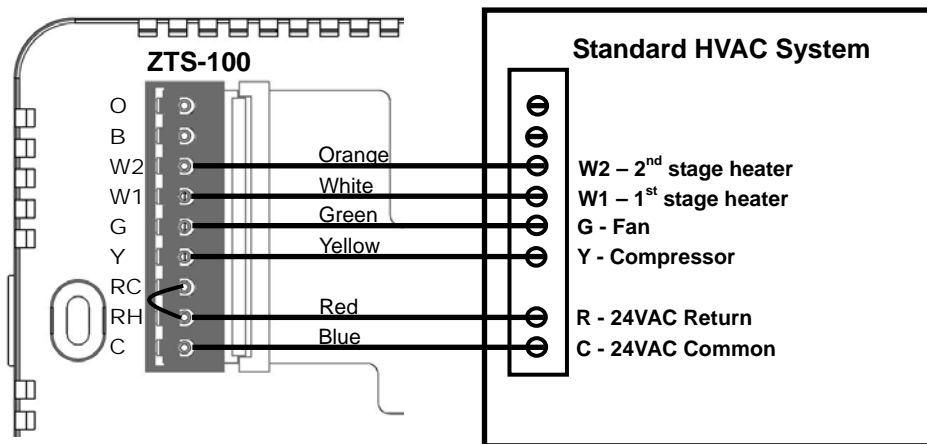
ZTS-100

O
B
W2
W1
G
Y
RC
RH
C

Orange
White
Green
Yellow
Red
Blue

Standard HVAC System

W2 – 2$^{nd}$ stage heater
W1 – 1$^{st}$ stage heater
G - Fan
Y - Compressor
R - 24VAC Return
C - 24VAC Common